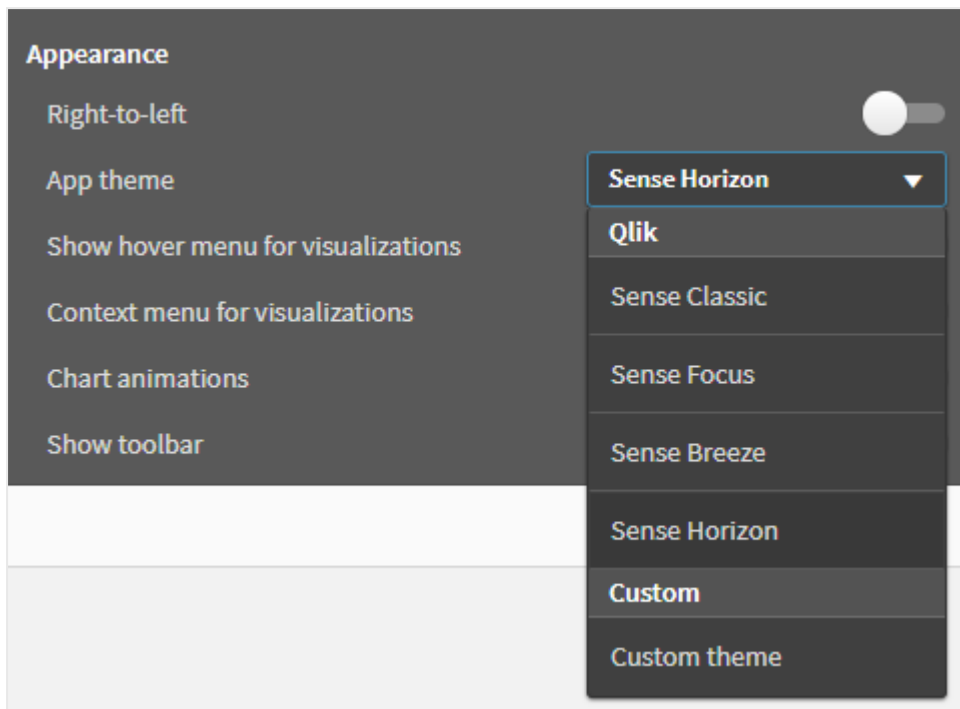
Appearance

Right-to-left

App theme

Sense Horizon

Qlik

Sense Classic

Sense Focus

Sense Breeze

Sense Horizon

Custom

Custom theme

Show hover menu for visualizations

Context menu for visualizations

Chart animations

Show toolbar